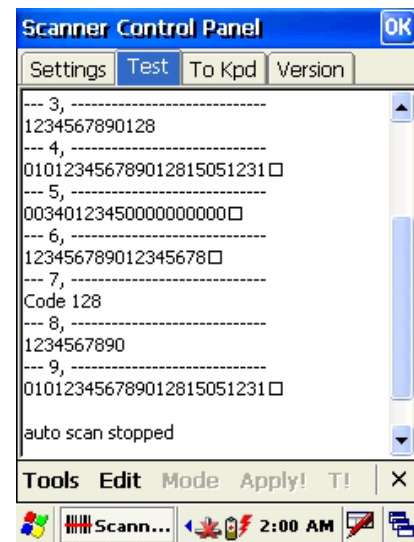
Scanner Control Panel OK

Settings | Test | To Kpd | Version

--- 3, ----------------------------
1234567890128
--- 4, ----------------------------
0101234567890128150512310
--- 5, ----------------------------
003401234500000000000
--- 6, ----------------------------
1234567890123456780
--- 7, ----------------------------
Code 128
--- 8, ----------------------------
1234567890
--- 9, ----------------------------
0101234567890128150512310

auto scan stopped

Tools Edit Mode Apply! T! ×

Scann... 2:00 AM